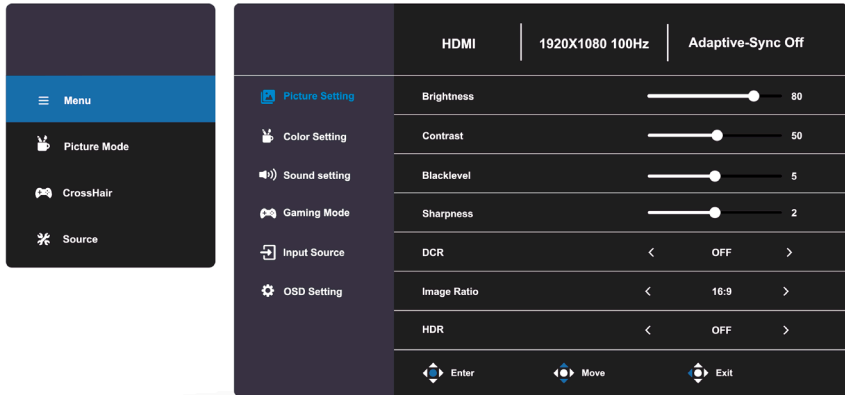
Menu
Picture Mode
CrossHair
Source

HDMI
1920X1080 100Hz
Adaptive-Sync Off

Picture Setting
Color Setting
Sound setting
Gaming Mode
Input Source
OSD Setting

| Brightness | 80 |
|---|---|
| Contrast | 50 |
| Blacklevel | 5 |
| Sharpness | 2 |
| DCR | < OFF > |
| Image Ratio | < 16:9 > |
| HDR | < OFF > |

Enter
Move
Exit